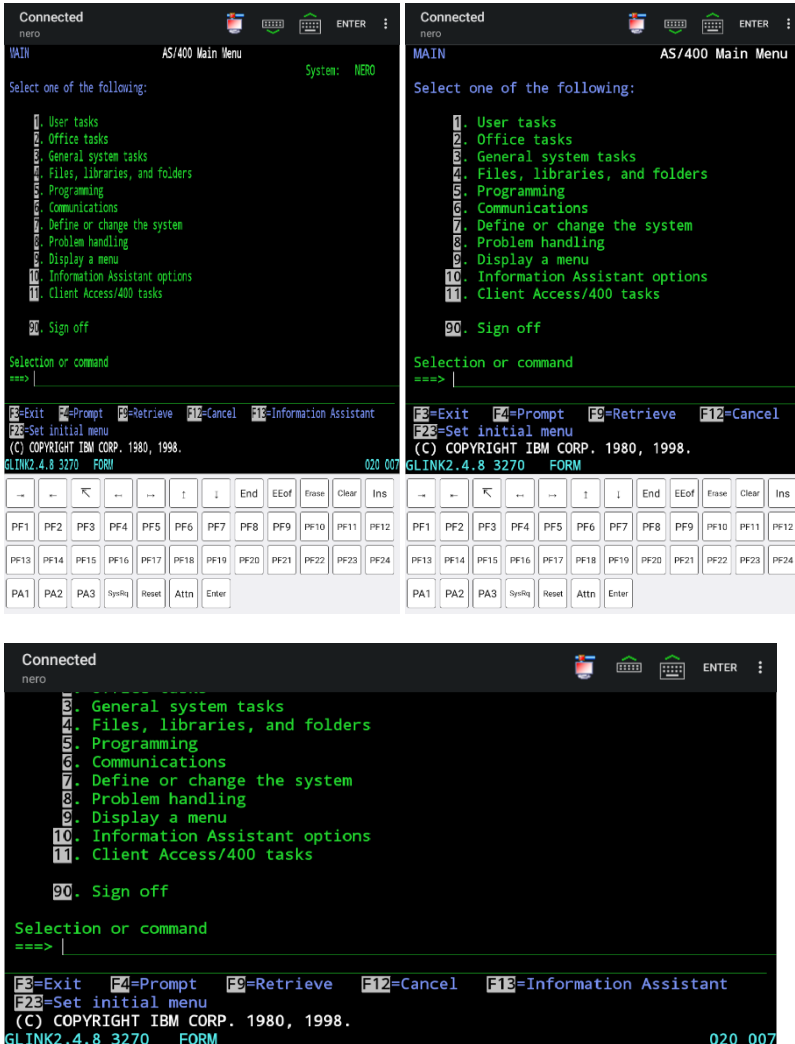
Connected
nero
ENTER

MAIN AS/400 Main Menu
System: NERO

Select one of the following:

1. User tasks
2. Office tasks
3. General system tasks
4. Files, libraries, and folders
5. Programming
6. Communications
7. Define or change the system
8. Problem handling
9. Display a menu
10. Information Assistant options
11. Client Access/400 tasks

90. Sign off

Selection or command
===>

F3=Exit F4=Prompt F9=Retrieve F12=Cancel F13=Information Assistant
F23=Set initial menu
(C) COPYRIGHT IBM CORP. 1980, 1998.
GLINK2.4.8 3270 FORM 020 007

→ ← ↖ ← → ↑ ↓ End EEof Erase Clear Ins
PF1 PF2 PF3 PF4 PF5 PF6 PF7 PF8 PF9 PF10 PF11 PF12
PF13 PF14 PF15 PF16 PF17 PF18 PF19 PF20 PF21 PF22 PF23 PF24
PA1 PA2 PA3 SysRq Reset Attn Enter

Connected
nero
ENTER

MAIN AS/400 Main Menu

Select one of the following:

1. User tasks
2. Office tasks
3. General system tasks
4. Files, libraries, and folders
5. Programming
6. Communications
7. Define or change the system
8. Problem handling
9. Display a menu
10. Information Assistant options
11. Client Access/400 tasks

90. Sign off

Selection or command
===>

F3=Exit F4=Prompt F9=Retrieve F12=Cancel
F23=Set initial menu
(C) COPYRIGHT IBM CORP. 1980, 1998.
GLINK2.4.8 3270 FORM

→ ← ↖ ← → ↑ ↓ End EEof Erase Clear Ins
PF1 PF2 PF3 PF4 PF5 PF6 PF7 PF8 PF9 PF10 PF11 PF12
PF13 PF14 PF15 PF16 PF17 PF18 PF19 PF20 PF21 PF22 PF23 PF24
PA1 PA2 PA3 SysRq Reset Attn Enter

Connected
nero
ENTER

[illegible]
3. General system tasks
4. Files, libraries, and folders
5. Programming
6. Communications
7. Define or change the system
8. Problem handling
9. Display a menu
10. Information Assistant options
11. Client Access/400 tasks

90. Sign off

Selection or command
===>

F3=Exit F4=Prompt F9=Retrieve F12=Cancel F13=Information Assistant
F23=Set initial menu
(C) COPYRIGHT IBM CORP. 1980, 1998.
GLINK2.4.8 3270 FORM 020 007